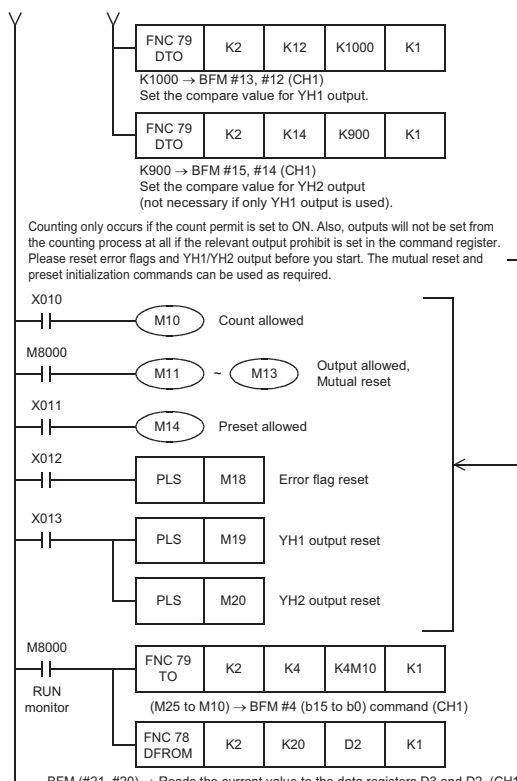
| FNC 79 DTO | K2 | K12 | K1000 | K1 |
|---|---|---|---|---|

K1000 → BFM #13, #12 (CH1)
Set the compare value for YH1 output.

| FNC 79 DTO | K2 | K14 | K900 | K1 |
|---|---|---|---|---|

K900 → BFM #15, #14 (CH1)
Set the compare value for YH2 output
(not necessary if only YH1 output is used).

Counting only occurs if the count permit is set to ON. Also, outputs will not be set from the counting process at all if the relevant output prohibit is set in the command register. Please reset error flags and YH1/YH2 output before you start. The mutual reset and preset initialization commands can be used as required.

X010
M10 Count allowed

M8000
M11 ~ M13 Output allowed, Mutual reset

X011
M14 Preset allowed

X012
PLS M18 Error flag reset

X013
PLS M19 YH1 output reset

PLS M20 YH2 output reset

M8000
RUN monitor

| FNC 79 TO | K2 | K4 | K4M10 | K1 |
|---|---|---|---|---|

(M25 to M10) → BFM #4 (b15 to b0) command (CH1)

| FNC 78 DFROM | K2 | K20 | D2 | K1 |
|---|---|---|---|---|

BFM (#21, #20) → Reads the current value to the data registers D3 and D2. (CH1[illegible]